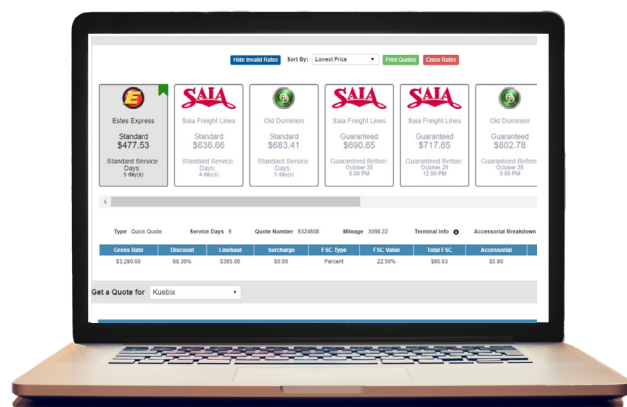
Hide Invalid Rates Sort By: Lowest Price Print Quotes Clear Rates

E
Estes Express
Standard
$477.53
Standard Service Days:
5 day(s)

SAIA
Saia Freight Lines
Standard
$636.66
Standard Service Days:
4 day(s)

Old Dominion
Standard
$683.41
Standard Service Days:
5 day(s)

SAIA
Saia Freight Lines
Guaranteed
$690.65
Guaranteed Before:
October 25
5:00 PM

SAIA
Saia Freight Lines
Guaranteed
$717.65
Guaranteed Before:
October 25
12:00 PM

Old Dominion
Guaranteed
$802.78
Guaranteed Before:
October 26
5:00 PM

Type Quick Quote Service Days 5 Quote Number 6324608 Mileage 3098.22 Terminal Info Accessorial Breakdown

| Gross Rate | Discount | Linehaul | Surcharge | FSC Type | FSC Value | Total FSC | Accessorial |
|---|---|---|---|---|---|---|---|
| $3,290.00 | 88.30% | $385.00 | $0.00 | Percent | 22.50% | $86.63 | $5.90 |

Get a Quote for Kuebix